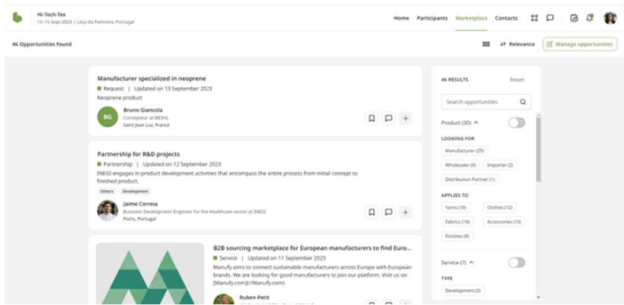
Hi-Tech-Tex
13-15 Sept 2023 | Leça da Palmeira, Portugal

Home Participants Marketplace Contacts

46 Opportunities found

↓↑ Relevance

Manage opportunities

Manufacturer specialized in neoprene
Request | Updated on 13 September 2023
Neoprene product

BG
Bruno Gianiola
Concepteur at BESHL
Saint Jean Luz, France

Partnership for R&D projects
Partnership | Updated on 12 September 2023
INEGI engages in product development activities that encompass the entire process from initial concept to finished product.
Others Development

Jaime Correia
Business Development Engineer for the Healthcare sector at INEGI
Porto, Portugal

B2B sourcing marketplace for European manufacturers to find Euro...
Service | Updated on 11 September 2023
Manufy aims to connect sustainable manufacturers across Europe with European brands. We are looking for good manufacturers to join our platform. Visit us on [Manufy.com](//Manufy.com)

Ruben Petit

46 RESULTS Reset

Search opportunities

Product (30)

LOOKING FOR
Manufacturer (25)
Wholesaler (9) Importer (2)
Distribution Partner (1)

APPLIES TO
Yarns (18) Clothes (12)
Fabrics (10) Accessories (10)
Finishes (8)

Service (7)

TYPE
Development (2)